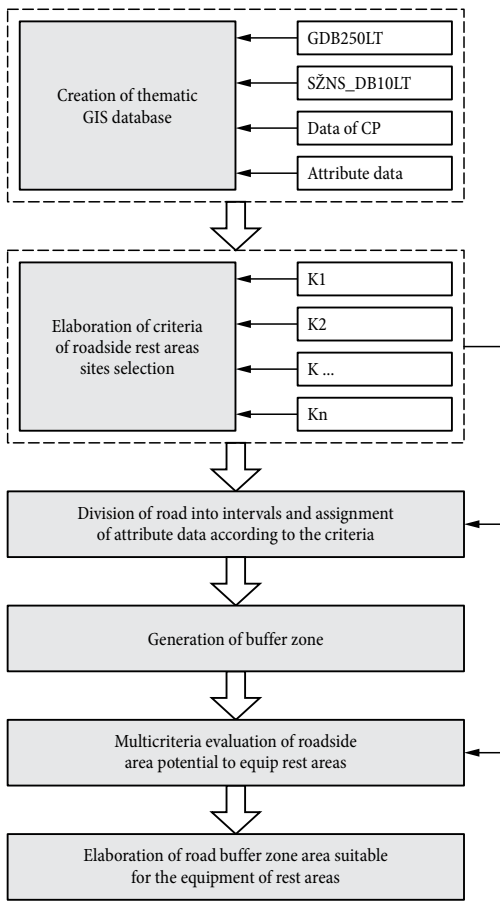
Creation of thematic GIS database

GDB250LT

SŽNS_DB10LT

Data of CP

Attribute data

Elaboration of criteria of roadside rest areas sites selection

K1

K2

K ...

Kn

Division of road into intervals and assignment of attribute data according to the criteria

Generation of buffer zone

Multicriteria evaluation of roadside area potential to equip rest areas

Elaboration of road buffer zone area suitable for the equipment of rest areas